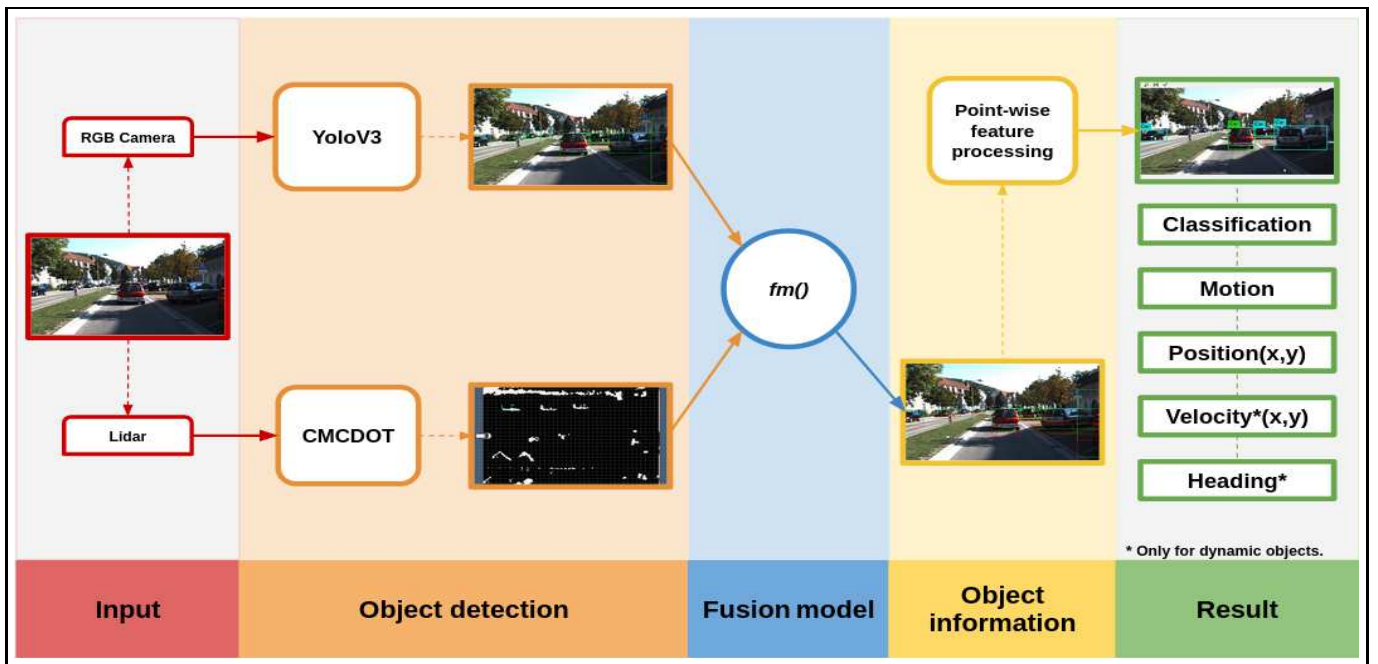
RGB Camera

Lidar

YoloV3

CMCDOT

fm()

Point-wise feature processing

Classification

Motion

Position(x,y)

Velocity*(x,y)

Heading*

* Only for dynamic objects.

Input

Object detection

Fusion model

Object information

Result